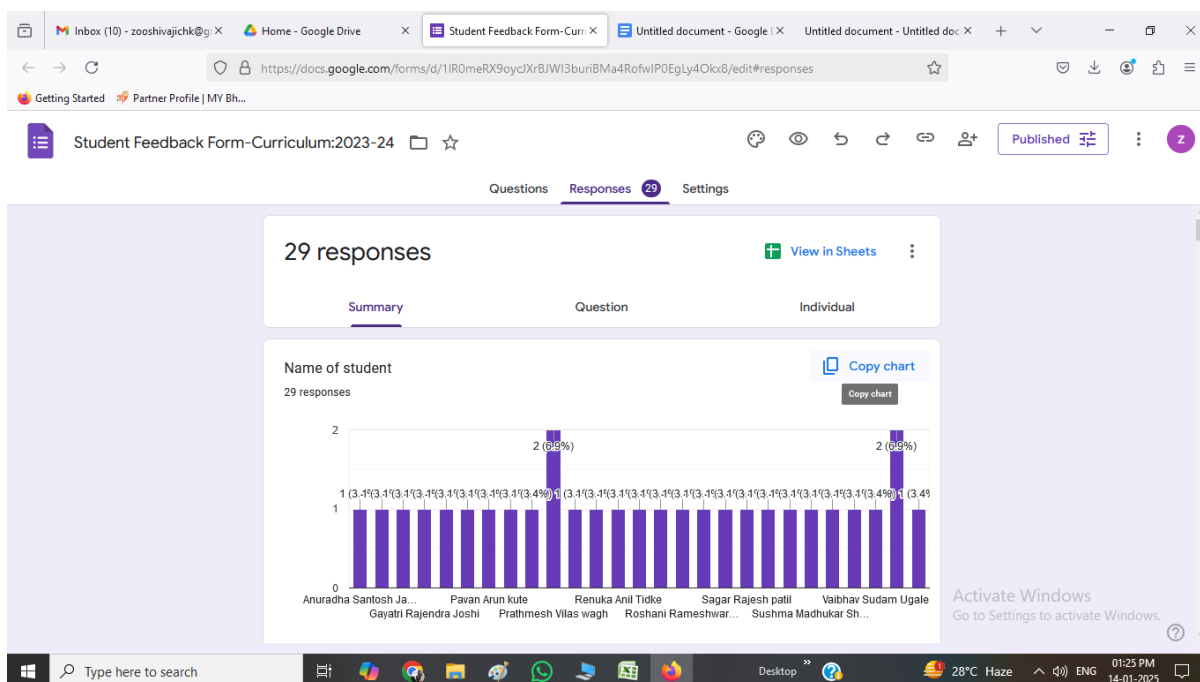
Inbox (10) - zooshivajichk@g ×   Home - Google Drive ×   Student Feedback Form-Curri ×   Untitled document - Google ×   Untitled document - Untitled doc ×   +

https://docs.google.com/forms/d/1lR0meRX9oycJXrBJWI3buriBMa4RofwIP0EgLy4Okx8/edit#responses

Getting Started   Partner Profile | MY Bh...

Student Feedback Form-Curriculum:2023-24

Published

Z

Questions   Responses 29   Settings

29 responses

View in Sheets

Summary   Question   Individual

Name of student

29 responses

Copy chart

Copy chart

2
1
0

2 (6.9%)

2 (6.9%)

1 (3.4%) 1 (3.4%) 1 (3.4%) 1 (3.4%) 1 (3.4%) 1 (3.4%) 1 (3.4%) 1 (3.4%) 1 (3.4%) 1 (3.4%) 1 (3.4%) 1 (3.4%) 1 (3.4%) 1 (3.4%) 1 (3.4%) 1 (3.4%) 1 (3.4%) 1 (3.4%) 1 (3.4%) 1 (3.4%) 1 (3.4%) 1 (3.4%) 1 (3.4%) 1 (3.4%) 1 (3.4%)

Anuradha Santosh Ja...   Pavan Arun kute   Renuka Anil Tidke   Sagar Rajesh patil   Vaibhav Sudam Ugale
Gayatri Rajendra Joshi   Prathmesh Vilas wagh   Roshani Rameshwar...   Sushma Madhukar Sh...

Activate Windows
Go to Settings to activate Windows.

Type here to search

Desktop

28°C Haze   ENG   01:25 PM   14-01-2025